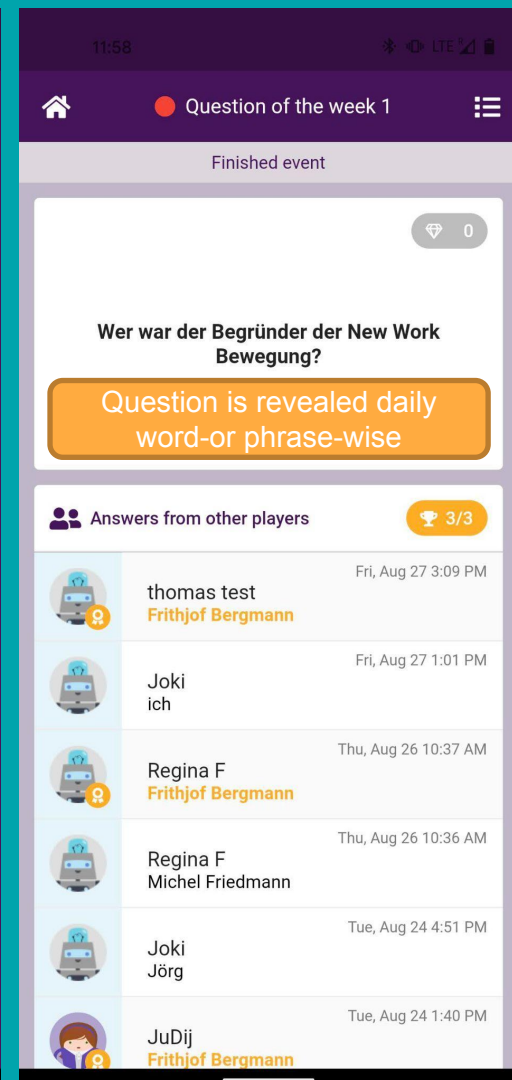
11:58

LTE

Question of the week 1

Finished event

0

Wer war der Begründer der New Work Bewegung?

Question is revealed daily word-or phrase-wise

Answers from other players

3/3

Fri, Aug 27 3:09 PM
thomas test
Frithjof Bergmann

Fri, Aug 27 1:01 PM
Joki
ich

Thu, Aug 26 10:37 AM
Regina F
Frithjof Bergmann

Thu, Aug 26 10:36 AM
Regina F
Michel Friedmann

Tue, Aug 24 4:51 PM
Joki
Jörg

Tue, Aug 24 1:40 PM
JuDij
Frithjof Bergmann